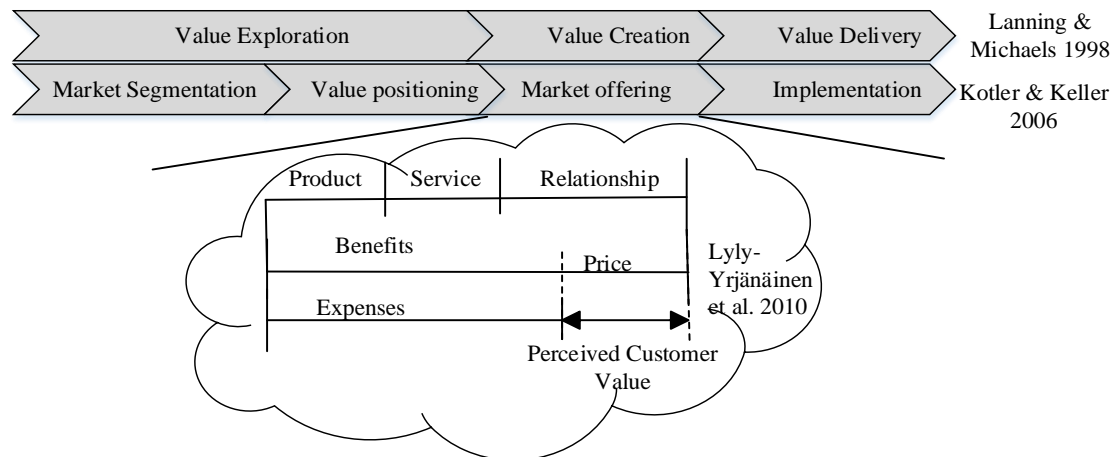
Value Exploration

Value Creation

Value Delivery

Lanning & Michaels 1998

Market Segmentation

Value positioning

Market offering

Implementation

Kotler & Keller 2006

Product

Service

Relationship

Benefits

Price

Lyly-Yrjänäinen et al. 2010

Expenses

Perceived Customer Value